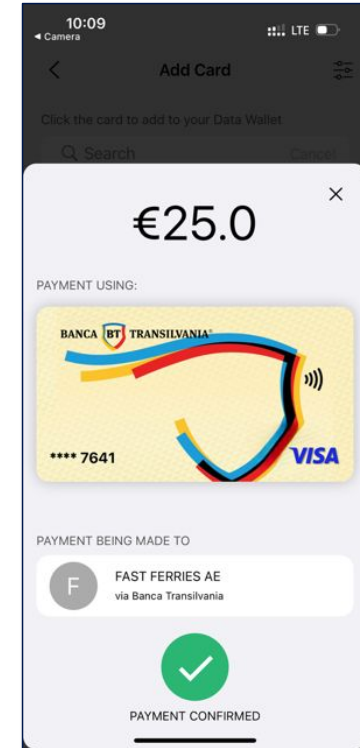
10:09
◂ Camera
LTE

Add Card

Click the card to add to your Data Wallet

Search
Cancel

×

€25.0

PAYMENT USING:

BANCA BT TRANSILVANIA

**** 7641
VISA

PAYMENT BEING MADE TO

F
FAST FERRIES AE
via Banca Transilvania

PAYMENT CONFIRMED